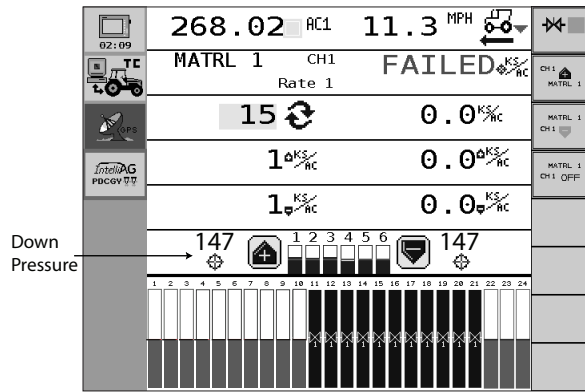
02:09

TC

GPS

IntelliAG PDCGV

268.02 AC1 11.3 MPH

MATRL 1 CH1 FAILED KS/AC
Rate 1

15 0.0 KS/AC

1 KS/AC 0.0 KS/AC

1 KS/AC 0.0 KS/AC

Down Pressure

147 1 2 3 4 5 6 147

1 2 3 4 5 6 7 8 9 10 11 12 13 14 15 16 17 18 19 20 21 22 23 24

CH1 MATRL 1

MATRL 1 CH1

MATRL 1 CH1 OFF